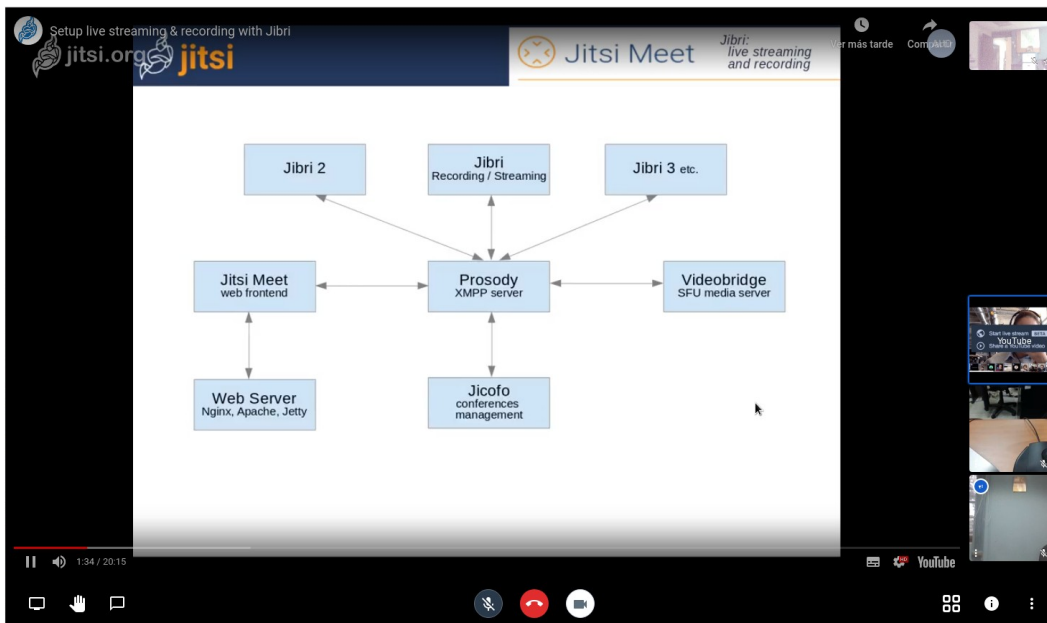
Setup live streaming & recording with Jibri

jitsi.org jitsi

Ver más tarde

Compartir

Jitsi Meet

Jibri: live streaming and recording

Jibri 2

Jibri
Recording / Streaming

Jibri 3 etc.

Jitsi Meet
web frontend

Prosody
XMPP server

Videobridge
SFU media server

Web Server
Nginx, Apache, Jetty

Jicofo
conferences management

Start live stream

Share a YouTube video

YouTube

1:34 / 20:15

YouTube